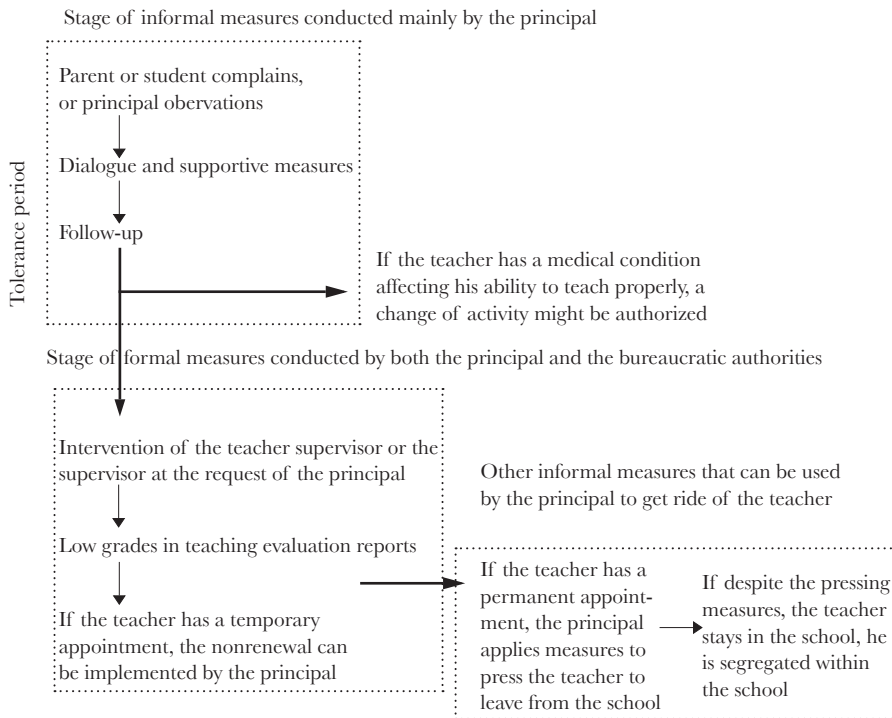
Stage of informal measures conducted mainly by the principal

Tolerance period

Parent or student complains, or principal obervations

Dialogue and supportive measures

Follow-up

If the teacher has a medical condition affecting his ability to teach properly, a change of activity might be authorized

Stage of formal measures conducted by both the principal and the bureaucratic authorities

Intervention of the teacher supervisor or the supervisor at the request of the principal

Low grades in teaching evaluation reports

If the teacher has a temporary appointment, the nonrenewal can be implemented by the principal

Other informal measures that can be used by the principal to get ride of the teacher

If the teacher has a permanent appointment, the principal applies measures to press the teacher to leave from the school

If despite the pressing measures, the teacher stays in the school, he is segregated within the school